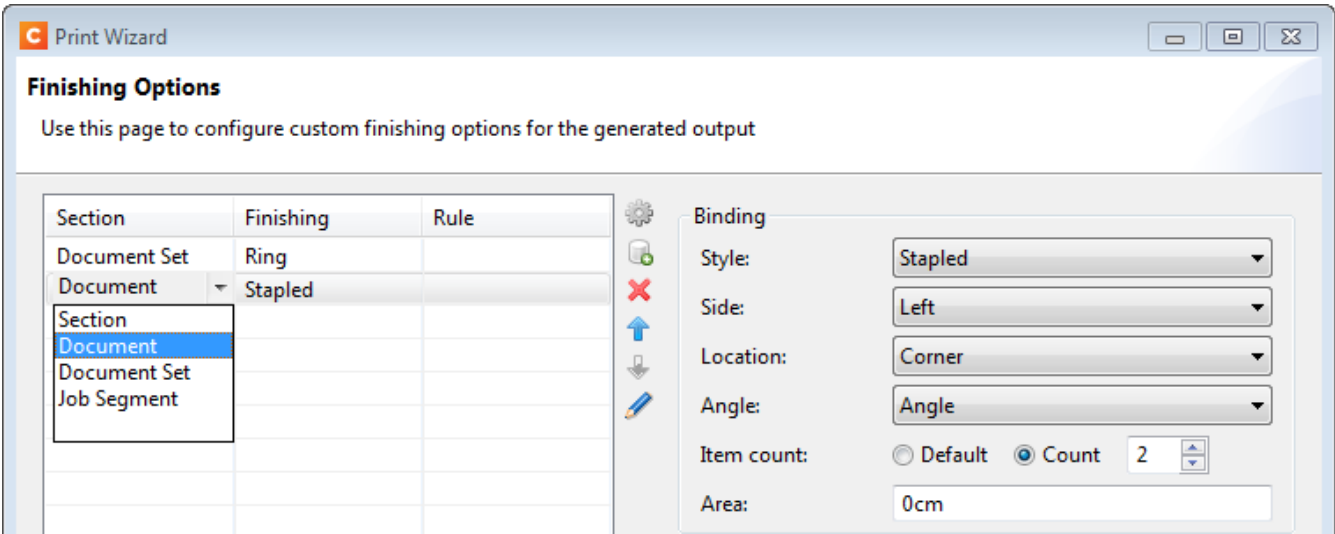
C Print Wizard

Finishing Options

Use this page to configure custom finishing options for the generated output

| Section | Finishing | Rule |
|---|---|---|
| Document Set | Ring | |
| Document | Stapled | |

Section
Document
Document Set
Job Segment

Binding

Style: Stapled

Side: Left

Location: Corner

Angle: Angle

Item count: Default Count 2

Area: 0cm